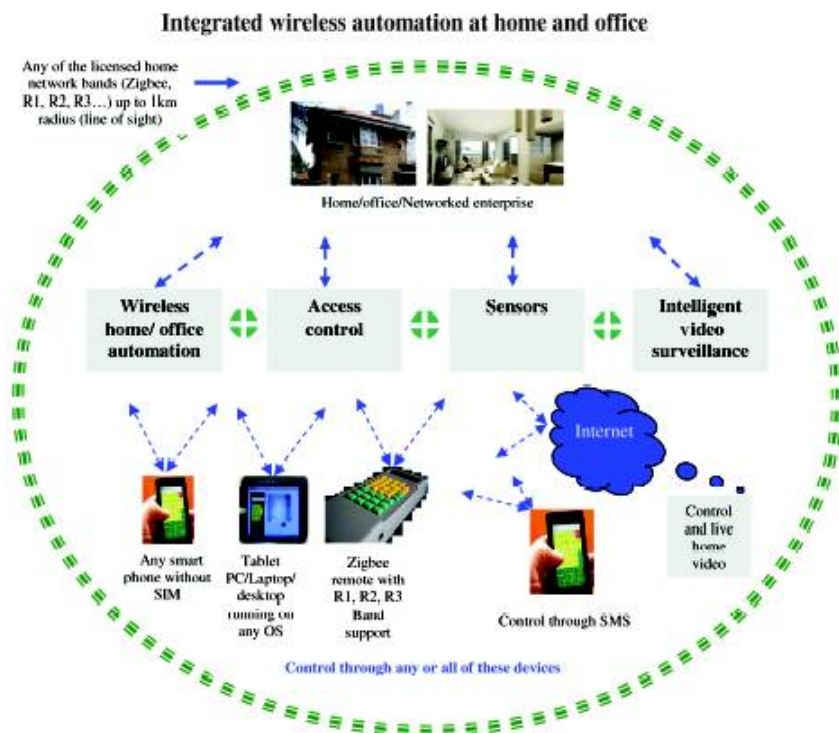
Integrated wireless automation at home and office

Any of the licensed home network bands (Zigbee, R1, R2, R3…) up to 1km radius (line of sight)

Home/office/Networked enterprise

Wireless home/ office automation

Access control

Sensors

Intelligent video surveillance

Internet

Any smart phone without SIM

Tablet PC/Laptop/ desktop running on any OS

Zigbee remote with R1, R2, R3 Band support

Control through SMS

Control and live home video

Control through any or all of these devices